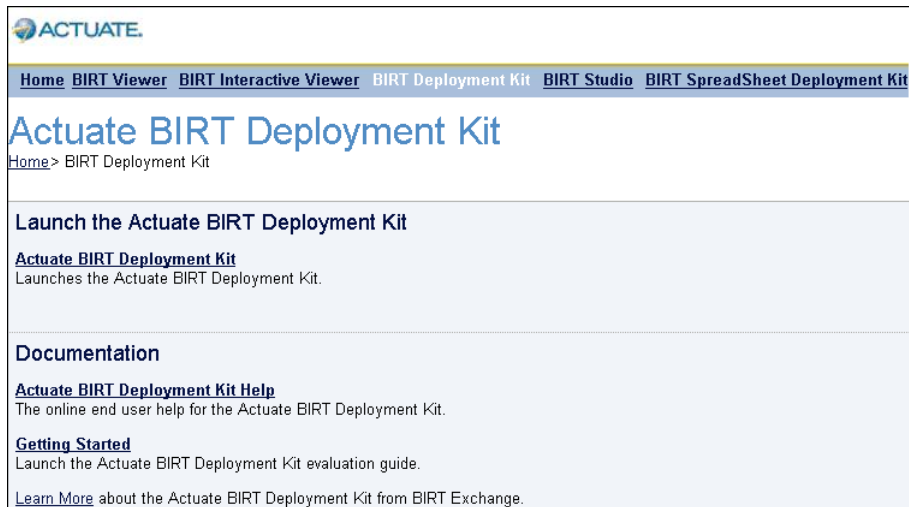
ACTUATE.

Home BIRT Viewer BIRT Interactive Viewer BIRT Deployment Kit BIRT Studio BIRT SpreadSheet Deployment Kit

Actuate BIRT Deployment Kit

Home> BIRT Deployment Kit

Launch the Actuate BIRT Deployment Kit

Actuate BIRT Deployment Kit
Launches the Actuate BIRT Deployment Kit.

Documentation

Actuate BIRT Deployment Kit Help
The online end user help for the Actuate BIRT Deployment Kit.

Getting Started
Launch the Actuate BIRT Deployment Kit evaluation guide.

Learn More about the Actuate BIRT Deployment Kit from BIRT Exchange.